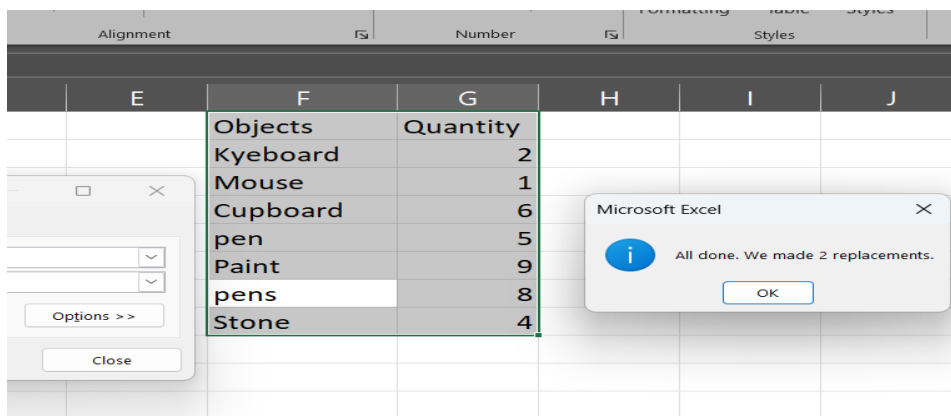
Formatting Table Styles

Alignment

Number

Styles

| E | F | G | H | I | J |
|---|---|---|---|---|---|
| | Objects | Quantity | | | |
| | Kyeboard | 2 | | | |
| | Mouse | 1 | | | |
| | Cupboard | 6 | | | |
| | pen | 5 | | | |
| | Paint | 9 | | | |
| | pens | 8 | | | |
| | Stone | 4 | | | |

Options >>

Close

Microsoft Excel

All done. We made 2 replacements.

OK